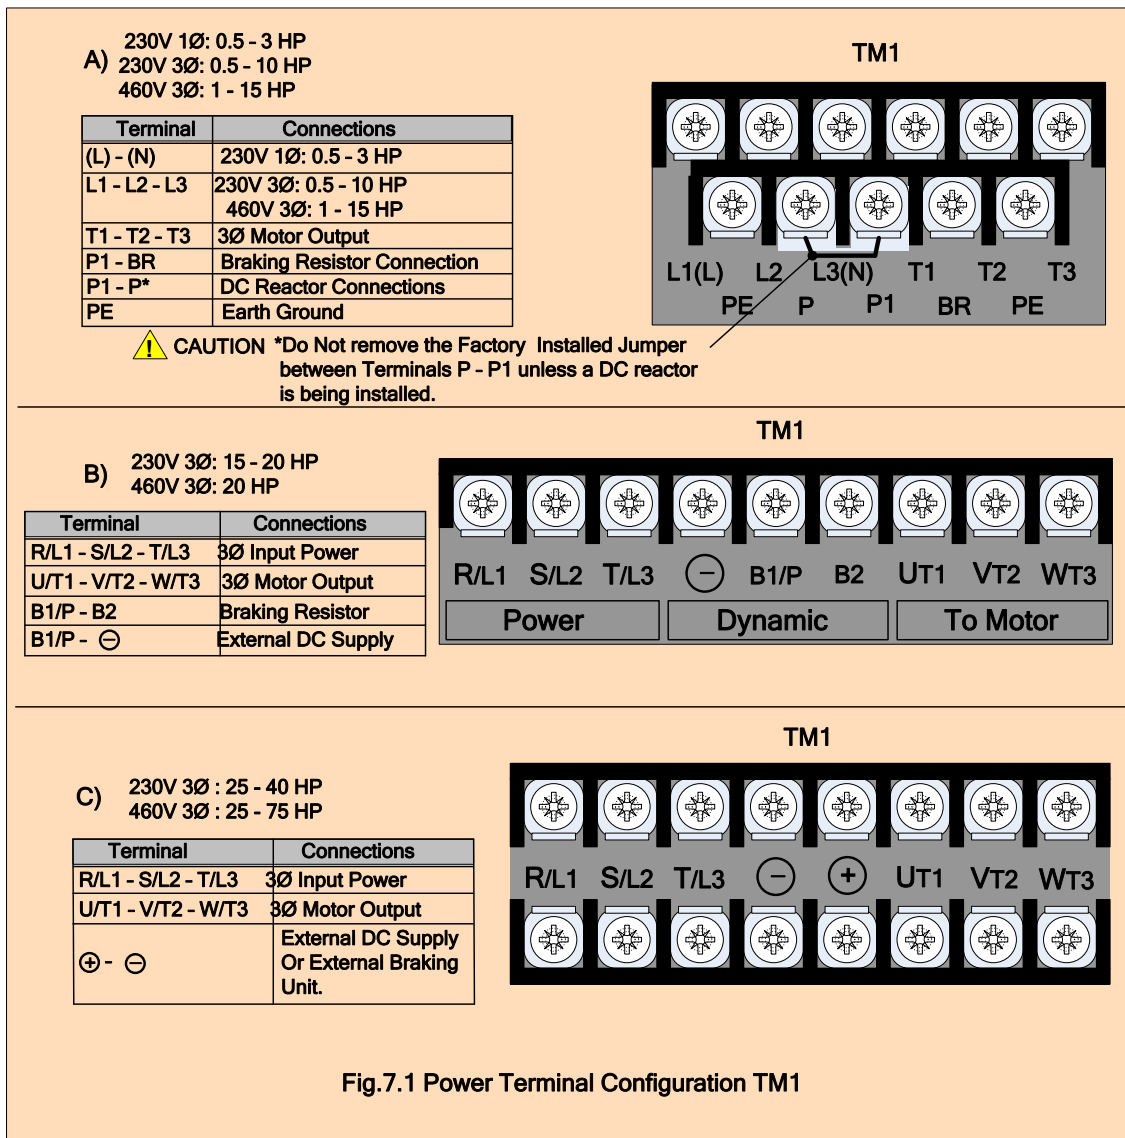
A) 230V 1Ø: 0.5 - 3 HP
230V 3Ø: 0.5 - 10 HP
460V 3Ø: 1 - 15 HP

| Terminal | Connections |
|---|---|
| (L) - (N) | 230V 1Ø: 0.5 - 3 HP |
| L1 - L2 - L3 | 230V 3Ø: 0.5 - 10 HP 460V 3Ø: 1 - 15 HP |
| T1 - T2 - T3 | 3Ø Motor Output |
| P1 - BR | Braking Resistor Connection |
| P1 - P* | DC Reactor Connections |
| PE | Earth Ground |

CAUTION *Do Not remove the Factory Installed Jumper between Terminals P - P1 unless a DC reactor is being installed.

TM1

L1(L) L2 L3(N) T1 T2 T3
PE P P1 BR PE

TM1

B) 230V 3Ø: 15 - 20 HP
460V 3Ø: 20 HP

| Terminal | Connections |
|---|---|
| R/L1 - S/L2 - T/L3 | 3Ø Input Power |
| U/T1 - V/T2 - W/T3 | 3Ø Motor Output |
| B1/P - B2 | Braking Resistor |
| B1/P - ⊖ | External DC Supply |

R/L1 S/L2 T/L3 ⊖ B1/P B2 UT1 VT2 WT3
Power Dynamic To Motor

TM1

C) 230V 3Ø : 25 - 40 HP
460V 3Ø : 25 - 75 HP

| Terminal | Connections |
|---|---|
| R/L1 - S/L2 - T/L3 | 3Ø Input Power |
| U/T1 - V/T2 - W/T3 | 3Ø Motor Output |
| ⊕ - ⊖ | External DC Supply Or External Braking Unit. |

R/L1 S/L2 T/L3 ⊖ ⊕ UT1 VT2 WT3

Fig.7.1 Power Terminal Configuration TM1